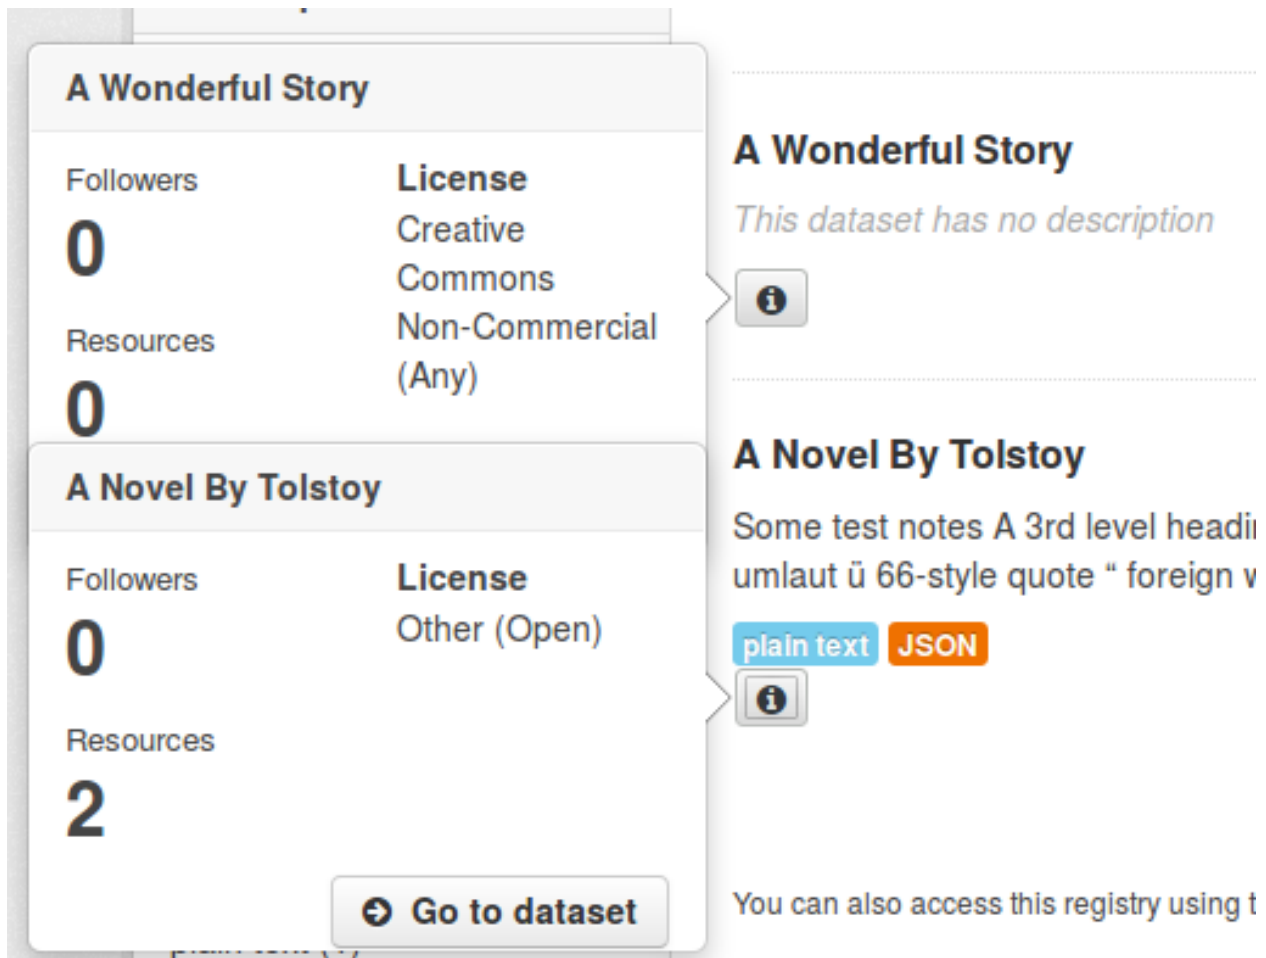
A Wonderful Story

Followers
0

Resources
0

License
Creative Commons Non-Commercial (Any)

A Novel By Tolstoy

Followers
0

Resources
2

License
Other (Open)

Go to dataset

A Wonderful Story

This dataset has no description

A Novel By Tolstoy

Some test notes A 3rd level headi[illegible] umlaut ü 66-style quote “ foreign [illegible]

plain text JSON

You can also access this registry using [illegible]